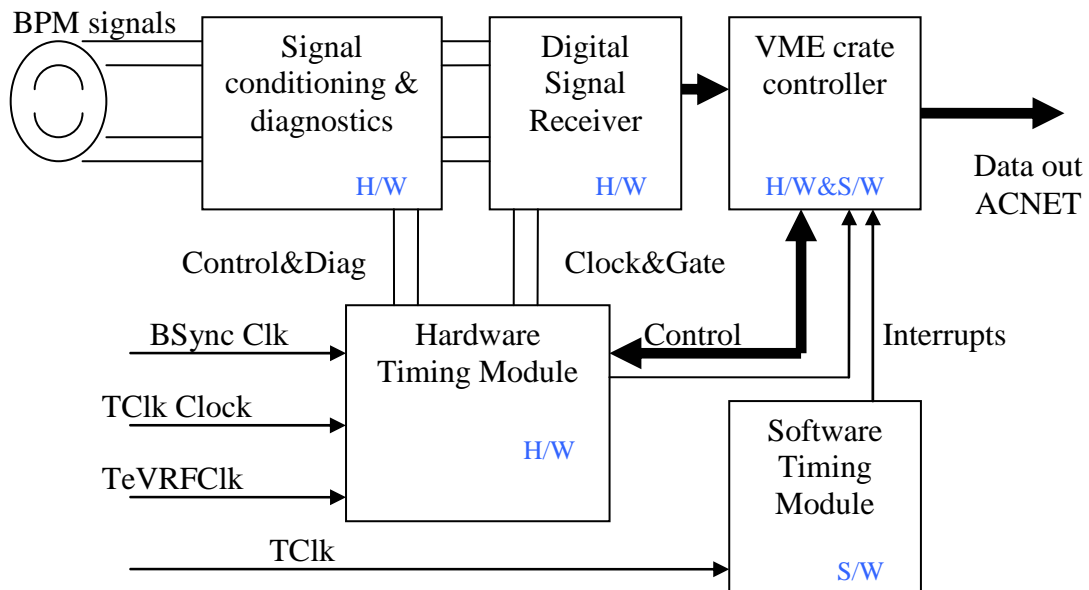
BPM signals

Signal conditioning & diagnostics
H/W

Digital Signal Receiver
H/W

VME crate controller
H/W&S/W

Data out ACNET

Control&Diag

Clock&Gate

BSync Clk

TClk Clock

TeVRFClk

Hardware Timing Module
H/W

Control

Interrupts

Software Timing Module
S/W

TClk